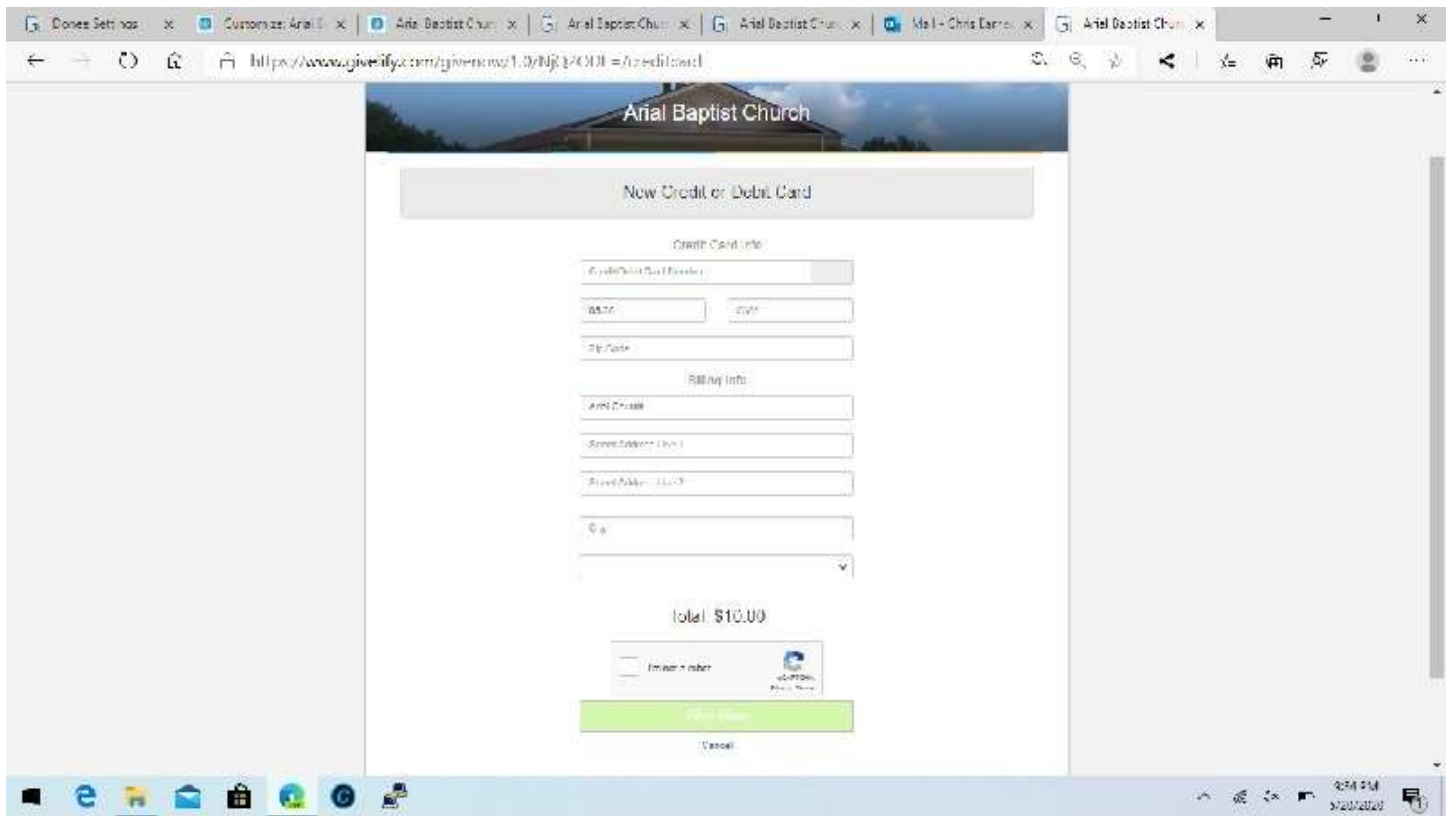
Donee Settings ×
Customize: Arial B ×
Arial Baptist Chur ×
Arial Baptist Chur ×
Arial Baptist Chur ×
Mail - Chris Barne ×
Arial Baptist Chur ×

https://www.givelify.com/givenow/1.0/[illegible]=/creditcard

Arial Baptist Church

New Credit or Debit Card

Credit Card Info

Credit/Debit Card Number

05/20

CVV

Zip Code

Billing Info

Arial Church

Street Address Line 1

Street Address Line 2

City

Total: $10.00

I'm not a robot

reCAPTCHA

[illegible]

Cancel

9:54 PM
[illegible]